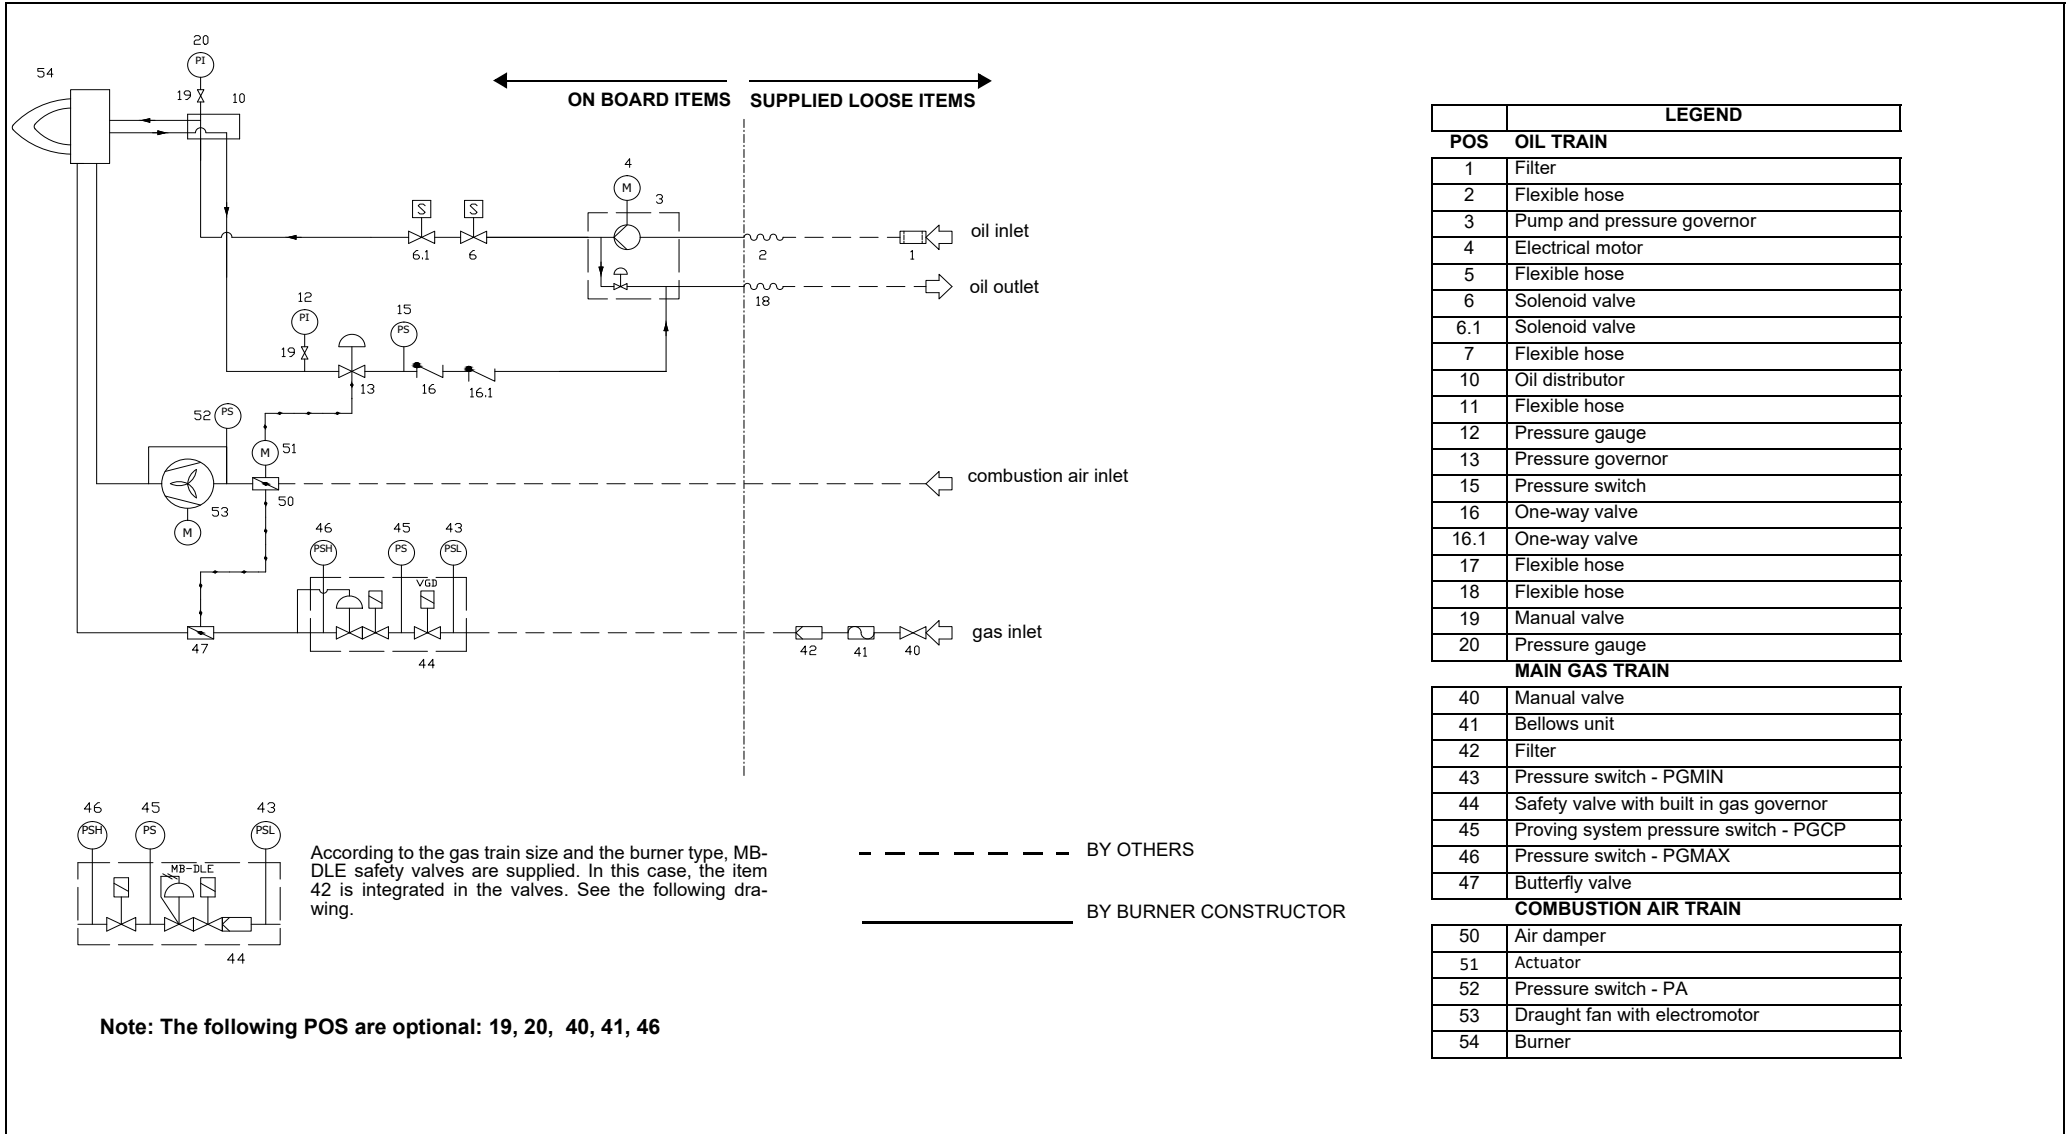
20
PI
54
19
10

ON BOARD ITEMS SUPPLIED LOOSE ITEMS

4
M
3
S S
oil inlet
6.1 6 2 1
oil outlet
18
12 15
PI PS
19
13 16 16.1
52 PS
M 51
combustion air inlet
50
53
M
46 45 43
PSH PS PSL
VGD
gas inlet
47 42 41 40
44

46 45 43
PSH PS PSL
MB-DLE
44

According to the gas train size and the burner type, MB-DLE safety valves are supplied. In this case, the item 42 is integrated in the valves. See the following drawing.

BY OTHERS

BY BURNER CONSTRUCTOR

Note: The following POS are optional: 19, 20, 40, 41, 46

| | LEGEND |
|---|---|
| POS | OIL TRAIN |
| 1 | Filter |
| 2 | Flexible hose |
| 3 | Pump and pressure governor |
| 4 | Electrical motor |
| 5 | Flexible hose |
| 6 | Solenoid valve |
| 6.1 | Solenoid valve |
| 7 | Flexible hose |
| 10 | Oil distributor |
| 11 | Flexible hose |
| 12 | Pressure gauge |
| 13 | Pressure governor |
| 15 | Pressure switch |
| 16 | One-way valve |
| 16.1 | One-way valve |
| 17 | Flexible hose |
| 18 | Flexible hose |
| 19 | Manual valve |
| 20 | Pressure gauge |
| | MAIN GAS TRAIN |
| 40 | Manual valve |
| 41 | Bellows unit |
| 42 | Filter |
| 43 | Pressure switch - PGMIN |
| 44 | Safety valve with built in gas governor |
| 45 | Proving system pressure switch - PGCP |
| 46 | Pressure switch - PGMAX |
| 47 | Butterfly valve |
| | COMBUSTION AIR TRAIN |
| 50 | Air damper |
| 51 | Actuator |
| 52 | Pressure switch - PA |
| 53 | Draught fan with electromotor |
| 54 | Burner |